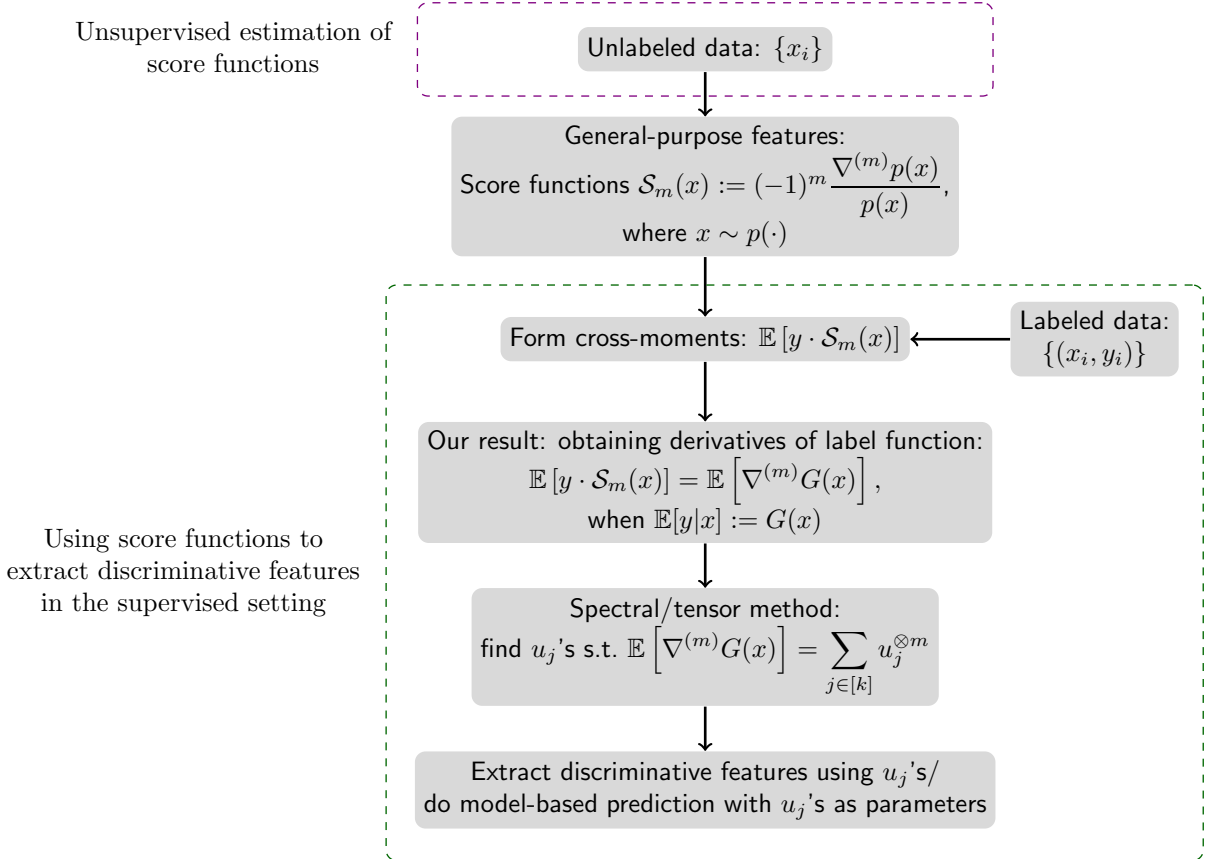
Unsupervised estimation of score functions

Unlabeled data: $\{x_i\}$

General-purpose features:
Score functions $\mathcal{S}_m(x) := (-1)^m \frac{\nabla^{(m)} p(x)}{p(x)}$,
where $x \sim p(\cdot)$

Form cross-moments: $\mathbb{E}[y \cdot \mathcal{S}_m(x)]$

Labeled data: $\{(x_i, y_i)\}$

Our result: obtaining derivatives of label function:
$\mathbb{E}[y \cdot \mathcal{S}_m(x)] = \mathbb{E}\left[\nabla^{(m)} G(x)\right]$,
when $\mathbb{E}[y|x] := G(x)$

Using score functions to extract discriminative features in the supervised setting

Spectral/tensor method:
find $u_j$'s s.t. $\mathbb{E}\left[\nabla^{(m)} G(x)\right] = \sum_{j \in [k]} u_j^{\otimes m}$

Extract discriminative features using $u_j$'s/
do model-based prediction with $u_j$'s as parameters